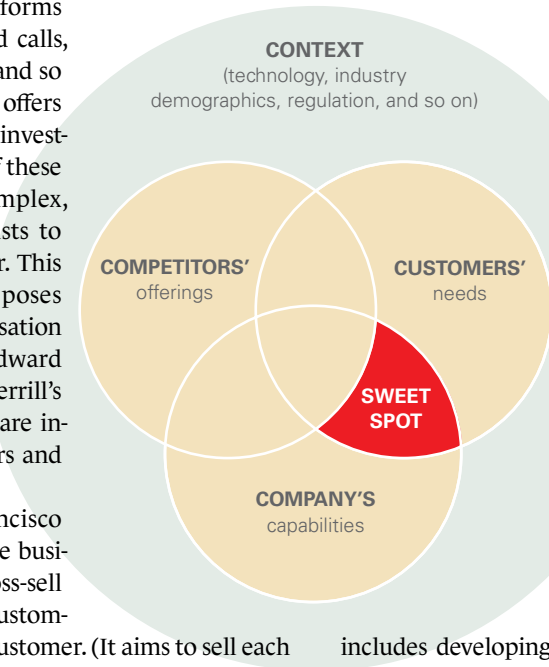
forms d calls, and so offers investf these mplex, sts to r. This poses sation dward errill's are iners and

ncisco e busioss-sell ustomustomer. (It aims to sell each

CONTEXT
(technology, industry demographics, regulation, and so on)

COMPETITORS' offerings

CUSTOMERS' needs

SWEET SPOT

COMPANY'S capabilities

includes developing